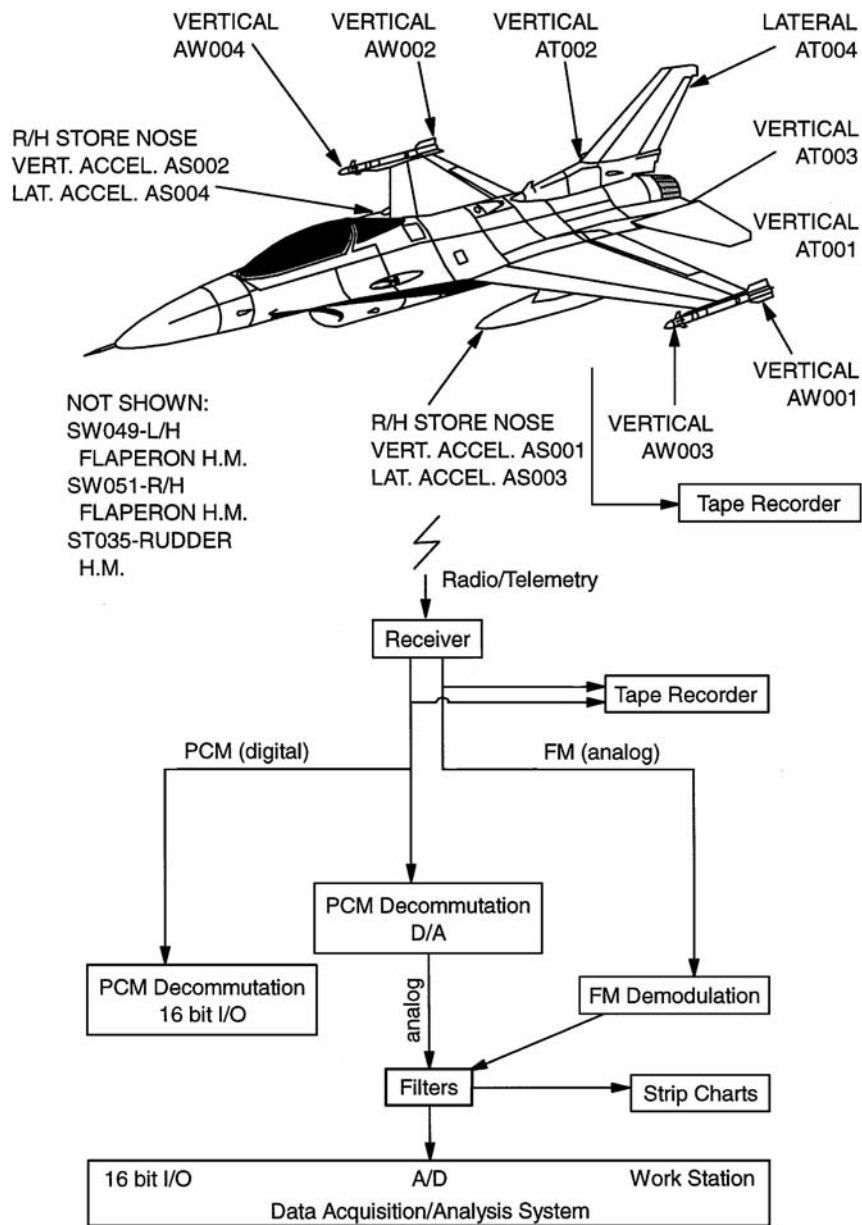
VERTICAL AW004

VERTICAL AW002

VERTICAL AT002

LATERAL AT004

R/H STORE NOSE
VERT. ACCEL. AS002
LAT. ACCEL. AS004

VERTICAL AT003

VERTICAL AT001

VERTICAL AW001

NOT SHOWN:
SW049-L/H FLAPERON H.M.
SW051-R/H FLAPERON H.M.
ST035-RUDDER H.M.

R/H STORE NOSE
VERT. ACCEL. AS001
LAT. ACCEL. AS003

VERTICAL AW003

Tape Recorder

Radio/Telemetry

Receiver

Tape Recorder

PCM (digital)

FM (analog)

PCM Decommutation D/A

PCM Decommutation 16 bit I/O

analog

FM Demodulation

Filters

Strip Charts

16 bit I/O A/D Work Station
Data Acquisition/Analysis System